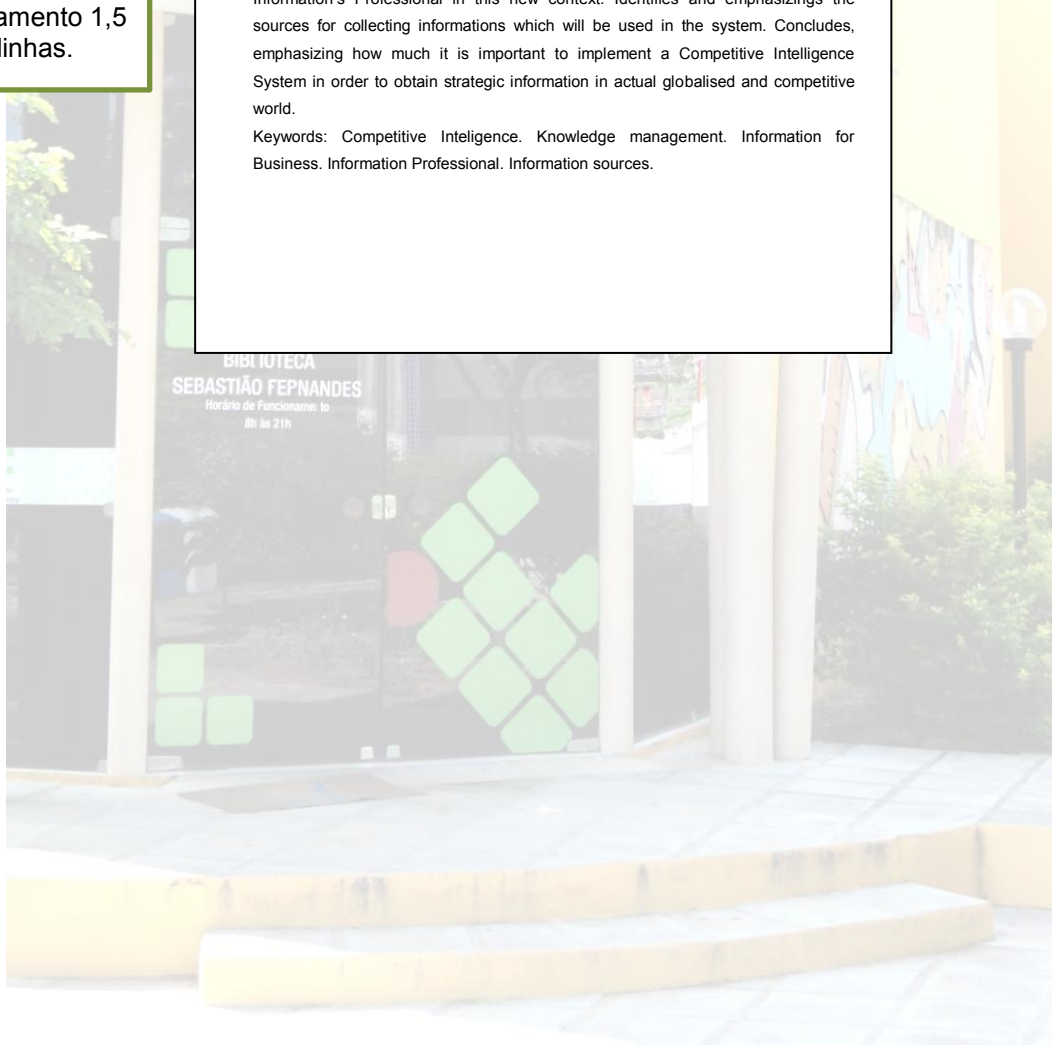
amento 1,5
linhas.

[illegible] sources for collecting informations which will be used in the system. Concludes, emphasizing how much it is important to implement a Competitive Intelligence System in order to obtain strategic information in actual globalised and competitive world.

Keywords: Competitive Inteligence. Knowledge management. Information for Business. Information Professional. Information sources.

BIBLIOTECA
SEBASTIÃO FEPNANDES
Horário de Funcioname: to
8h às 21h